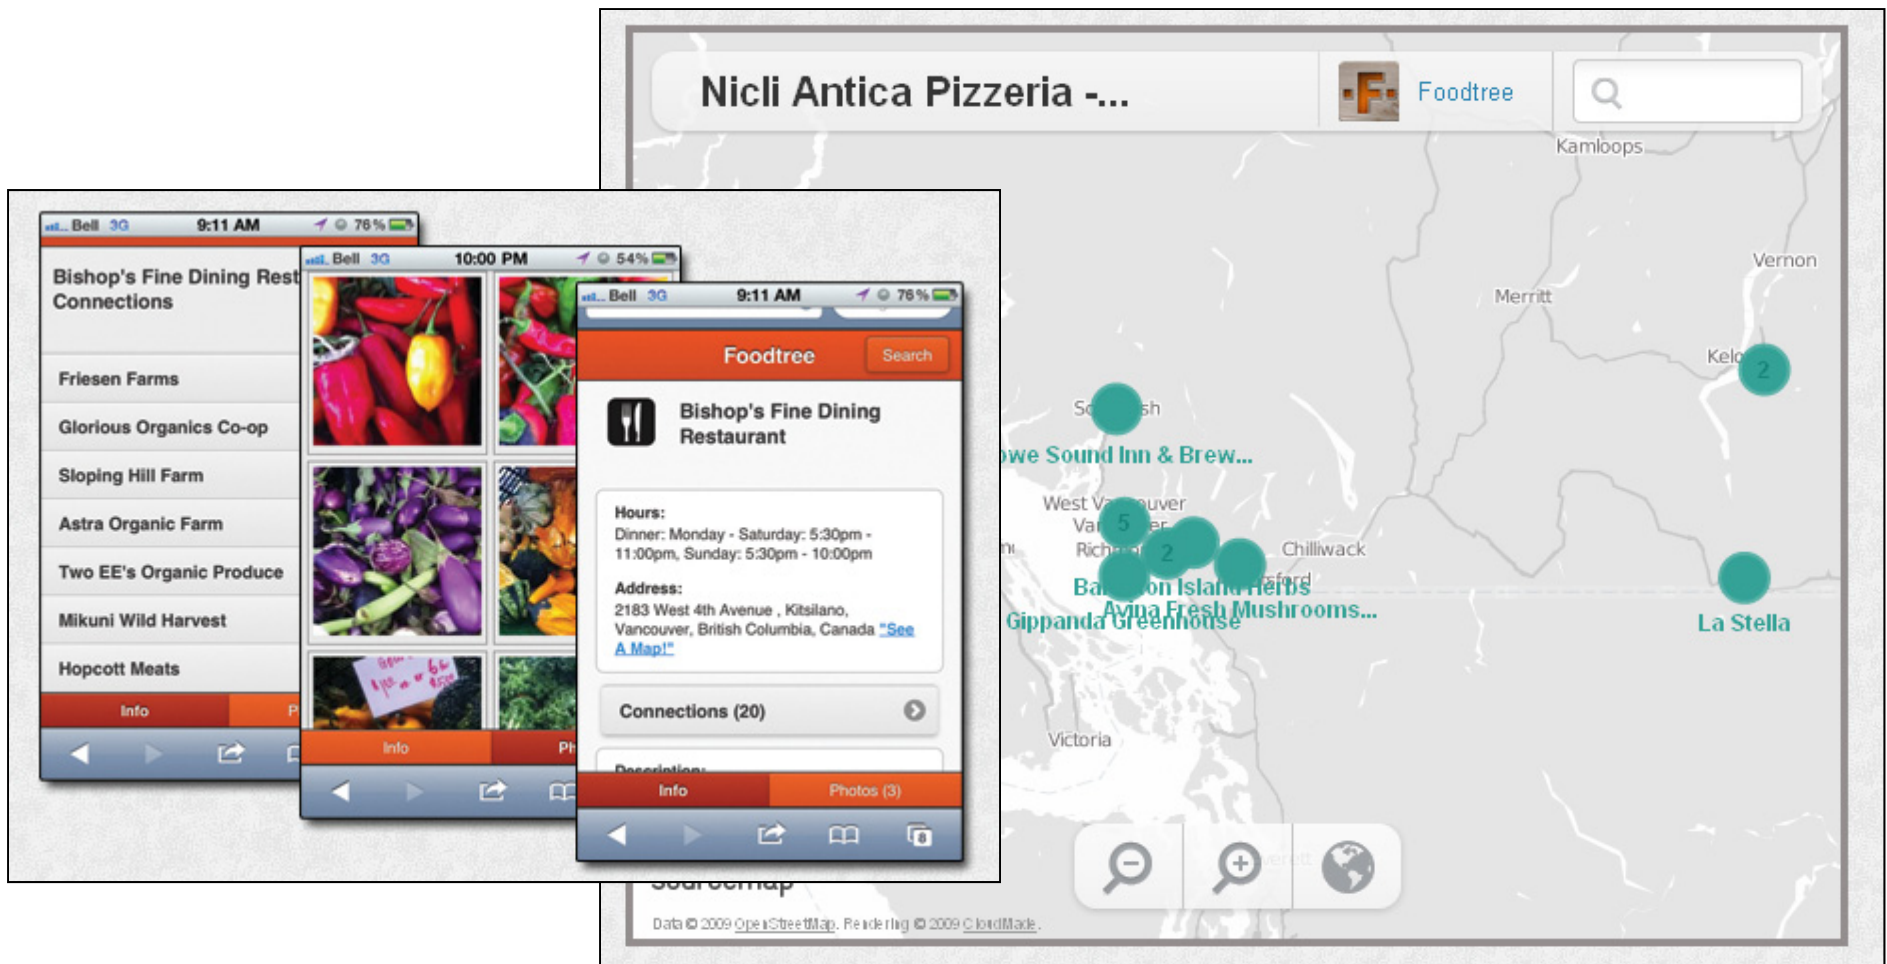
Nicli Antica Pizzeria -...

Foodtree

Kamloops

Vernon

Merritt

Kelo

2

Sq

sh

we Sound Inn & Brew...

West V

uver

Var

5

er

Rich

2

Chilliwack

Ba

on Island Herbs

Avina Fresh Mushrooms...

Gippanda Greenhouse

La Stella

Victoria

Data © 2009 OpenStreetMap. Rendering © 2009 CloudMade.

Bell 3G 9:11 AM 76%

Bishop's Fine Dining Rest Connections

Friesen Farms

Glorious Organics Co-op

Sloping Hill Farm

Astra Organic Farm

Two EE's Organic Produce

Mikuni Wild Harvest

Hopcott Meats

Info

P

Bell 3G 10:00 PM 54%

Info

Ph

Bell 3G 9:11 AM 76%

Foodtree

Search

Bishop's Fine Dining Restaurant

Hours:
Dinner: Monday - Saturday: 5:30pm - 11:00pm, Sunday: 5:30pm - 10:00pm

Address:
2183 West 4th Avenue , Kitsilano, Vancouver, British Columbia, Canada "See A Map!"

Connections (20)

Description:

Info

Photos (3)